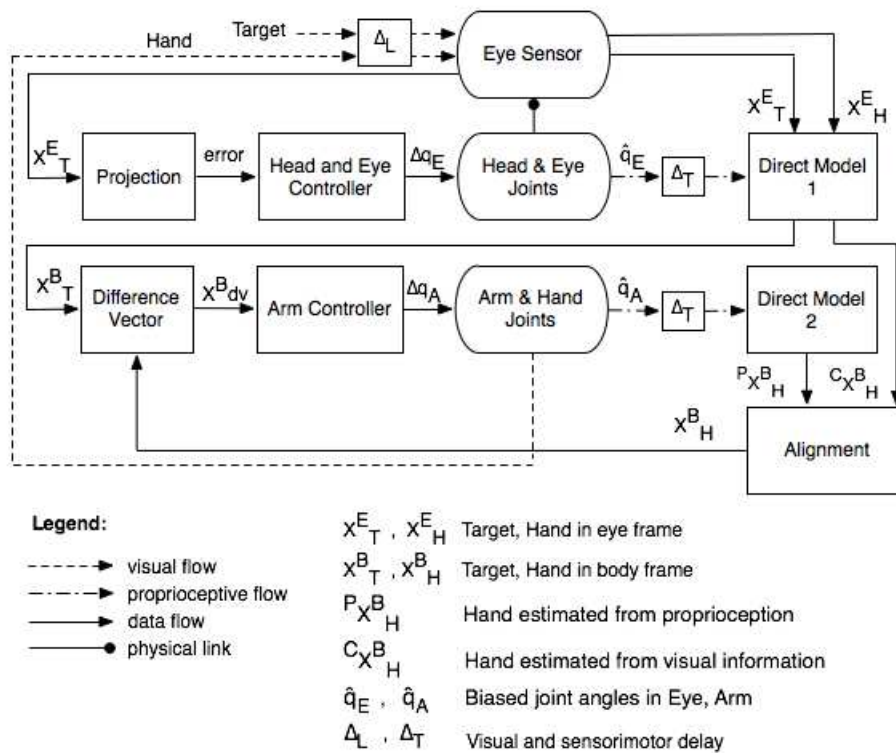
Hand

Target

$\Delta_L$

Eye Sensor

$x^E_T$

$x^E_T$

$x^E_H$

Projection

error

Head and Eye Controller

$\Delta q_E$

Head & Eye Joints

$\hat{q}_E$

$\Delta_T$

Direct Model 1

$x^B_T$

Difference Vector

$x^B_{dv}$

Arm Controller

$\Delta q_A$

Arm & Hand Joints

$\hat{q}_A$

$\Delta_T$

Direct Model 2

${}^P x^B_H$

${}^C x^B_H$

$x^B_H$

Alignment

Legend:

visual flow

proprioceptive flow

data flow

physical link

$x^E_T$ , $x^E_H$ Target, Hand in eye frame

$x^B_T$ , $x^B_H$ Target, Hand in body frame

${}^P x^B_H$ Hand estimated from proprioception

${}^C x^B_H$ Hand estimated from visual information

$\hat{q}_E$ , $\hat{q}_A$ Biased joint angles in Eye, Arm

$\Delta_L$ , $\Delta_T$ Visual and sensorimotor delay